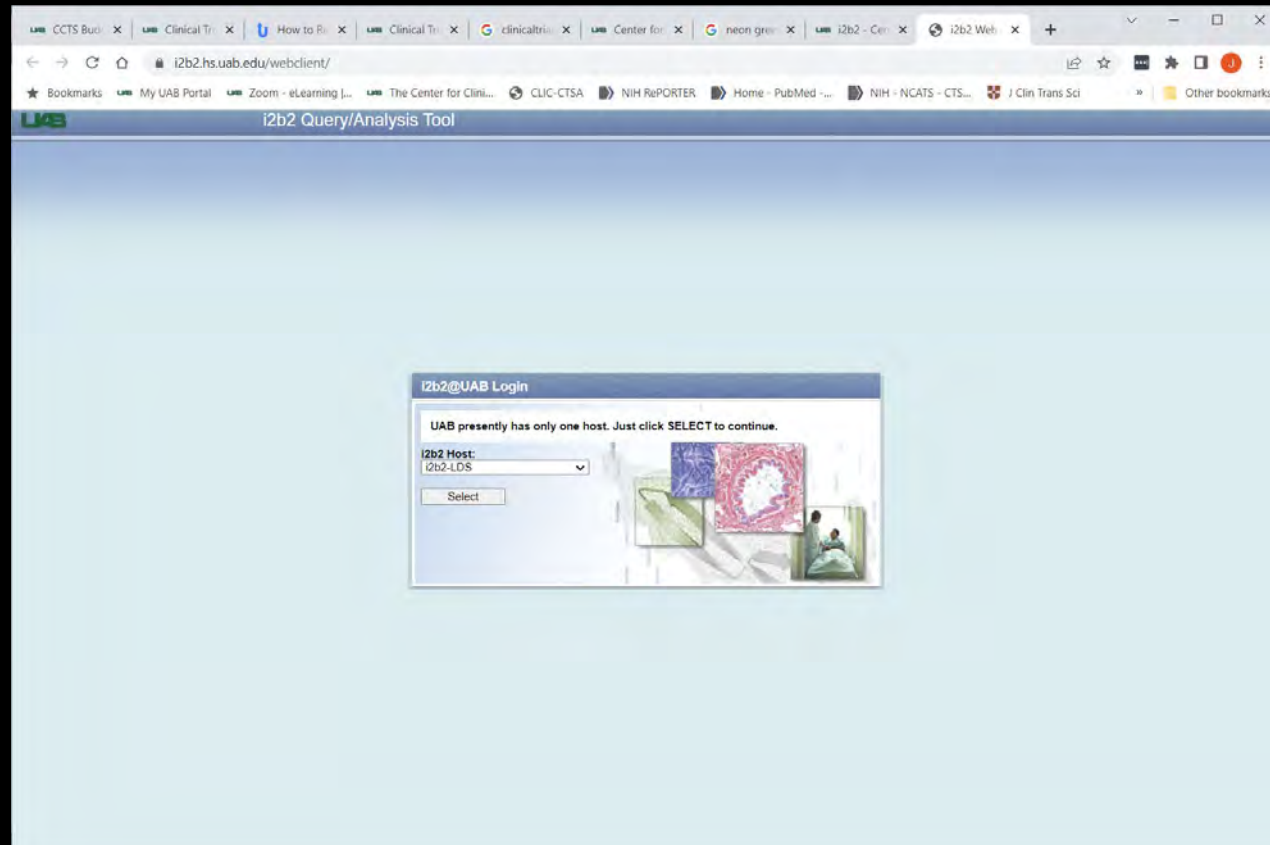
CCTS Bud ×
Clinical Tr ×
How to R ×
Clinical Tr ×
clinicaltria ×
Center for ×
neon gree ×
i2b2 - Cen ×
i2b2 Web ×
+

i2b2.hs.uab.edu/webclient/

Bookmarks
My UAB Portal
Zoom - eLearning |...
The Center for Clini...
CLIC-CTSA
NIH RePORTER
Home - PubMed -...
NIH - NCATS - CTS...
J Clin Trans Sci
»
Other bookmarks

UAB
i2b2 Query/Analysis Tool

i2b2@UAB Login

UAB presently has only one host. Just click SELECT to continue.

i2b2 Host:
i2b2-LDS

Select